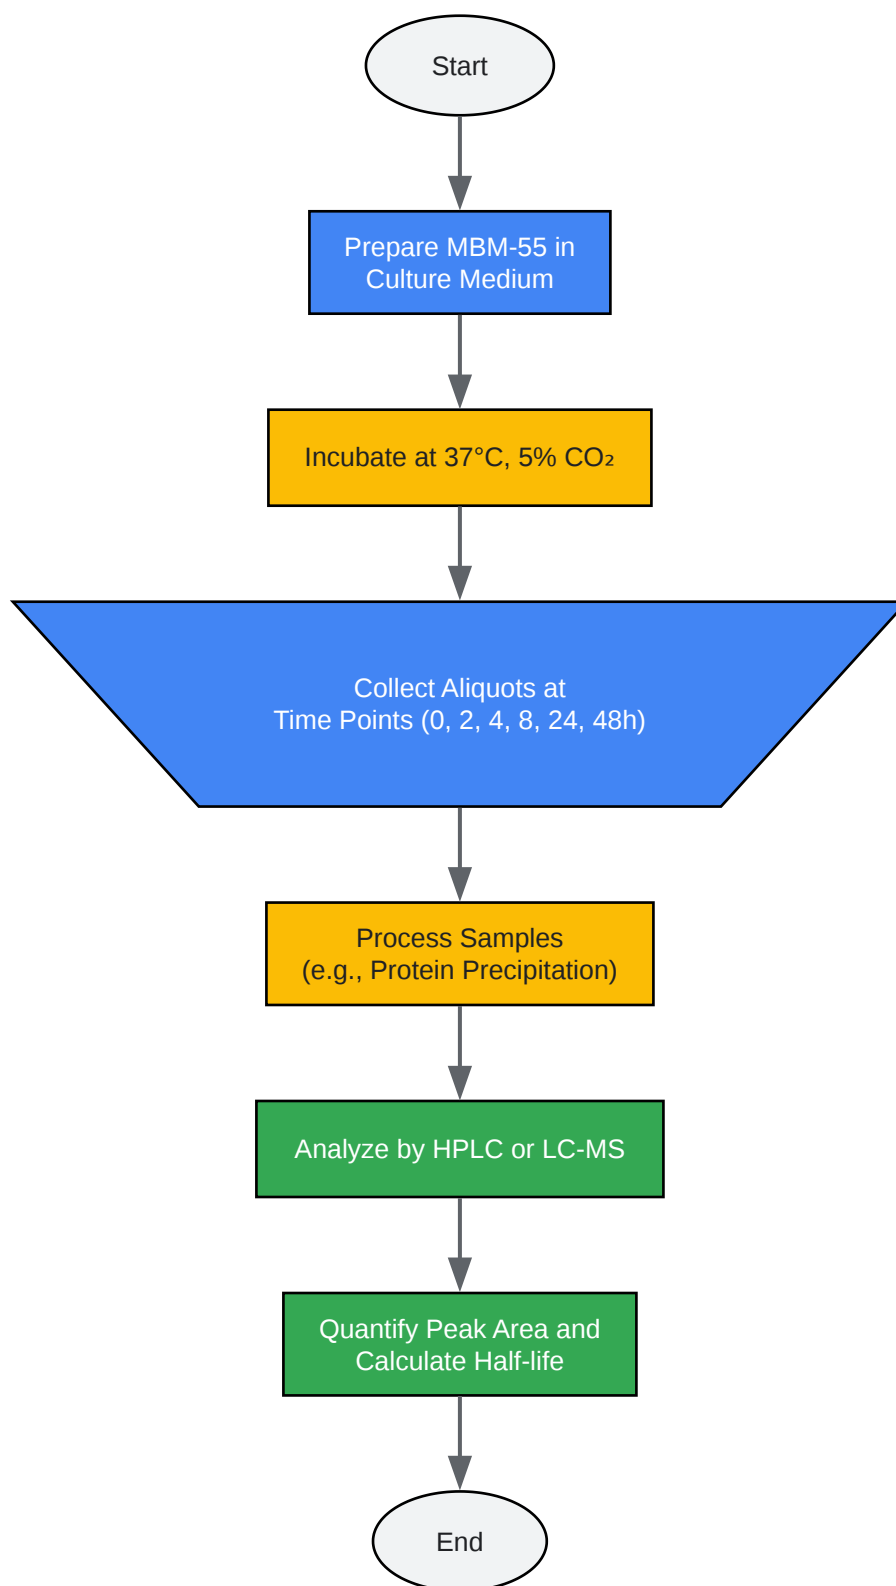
Start

Prepare MBM-55 in Culture Medium

Incubate at 37°C, 5% $CO_2$

Collect Aliquots at Time Points (0, 2, 4, 8, 24, 48h)

Process Samples (e.g., Protein Precipitation)

Analyze by HPLC or LC-MS

Quantify Peak Area and Calculate Half-life

End